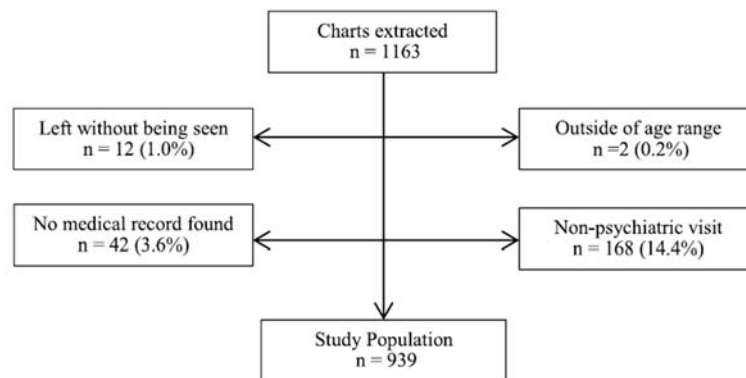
Charts extracted
n = 1163

Left without being seen
n = 12 (1.0%)

Outside of age range
n =2 (0.2%)

No medical record found
n = 42 (3.6%)

Non-psychiatric visit
n = 168 (14.4%)

Study Population
n = 939